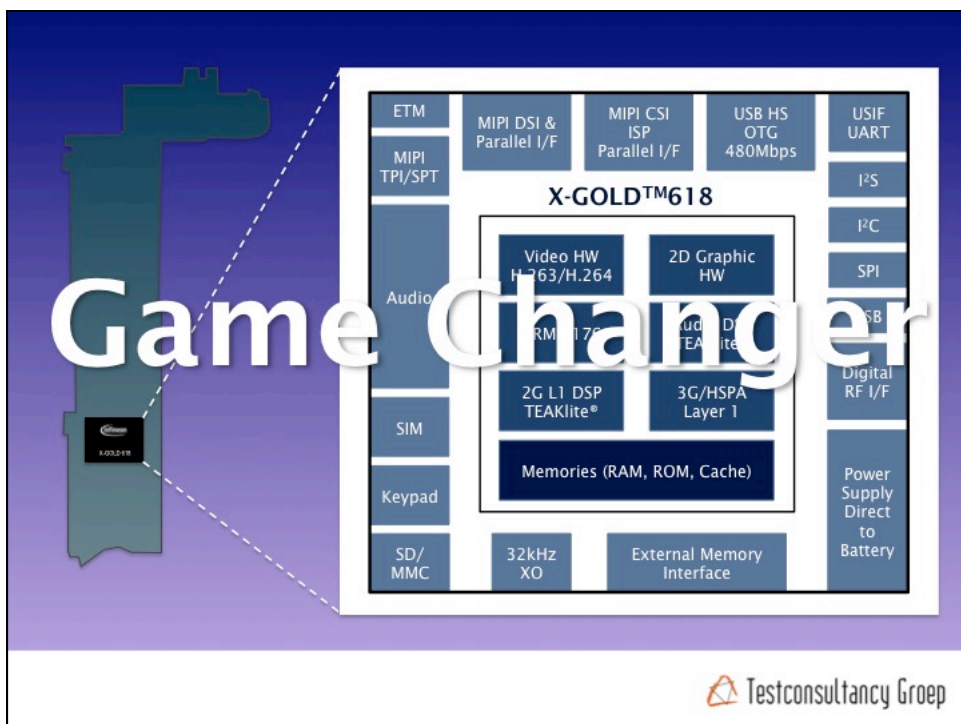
ETM

MIPI TPI/SPT

MIPI DSI & Parallel I/F

MIPI CSI ISP Parallel I/F

USB HS OTG 480Mbps

USIF UART

X-GOLD™618

$I^2S$

$I^2C$

SPI

Audio

Video HW H.263/H.264

2D Graphic HW

Game Changer

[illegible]RM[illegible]176

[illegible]udio D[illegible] TEA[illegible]lite

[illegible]SB

Digital RF I/F

2G L1 DSP TEAKlite®

3G/HSPA Layer 1

SIM

Memories (RAM, ROM, Cache)

Keypad

Power Supply Direct to Battery

SD/ MMC

32kHz XO

External Memory Interface

infineon

X-GOLD 618

Testconsultancy Groep